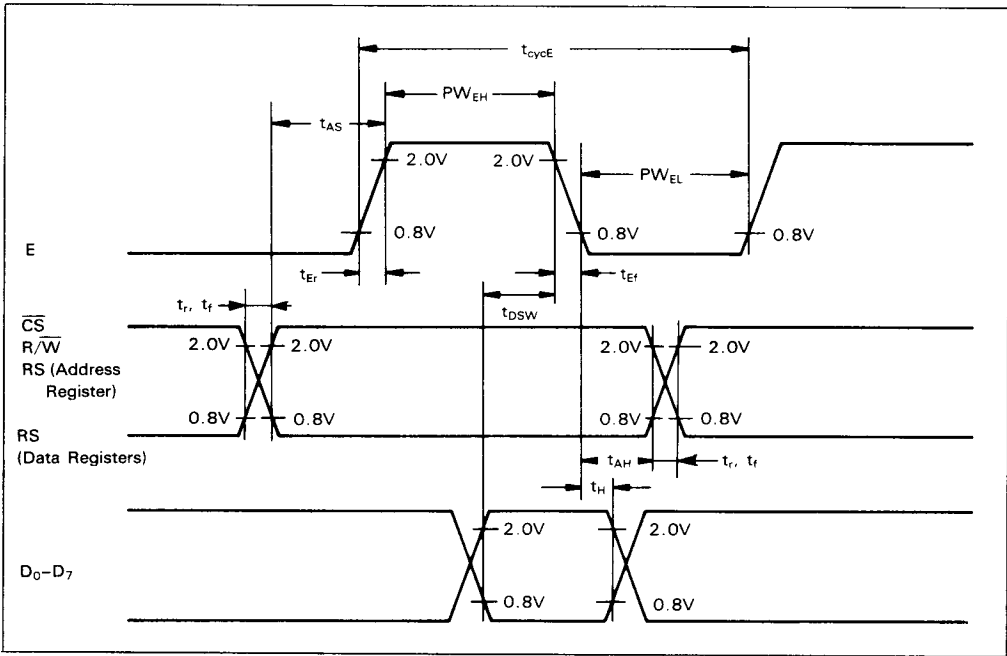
$t_{cycE}$

$PW_{EH}$

$t_{AS}$

2.0V

2.0V

$PW_{EL}$

E

0.8V

0.8V

0.8V

$t_{Er}$

$t_{Ef}$

$t_r$, $t_f$

$t_{DSW}$

$\overline{CS}$

$R/\overline{W}$

RS (Address Register)

2.0V

2.0V

2.0V

2.0V

0.8V

0.8V

0.8V

0.8V

RS (Data Registers)

$t_{AH}$

$t_r$, $t_f$

$t_H$

2.0V

2.0V

$D_0$–$D_7$

0.8V

0.8V